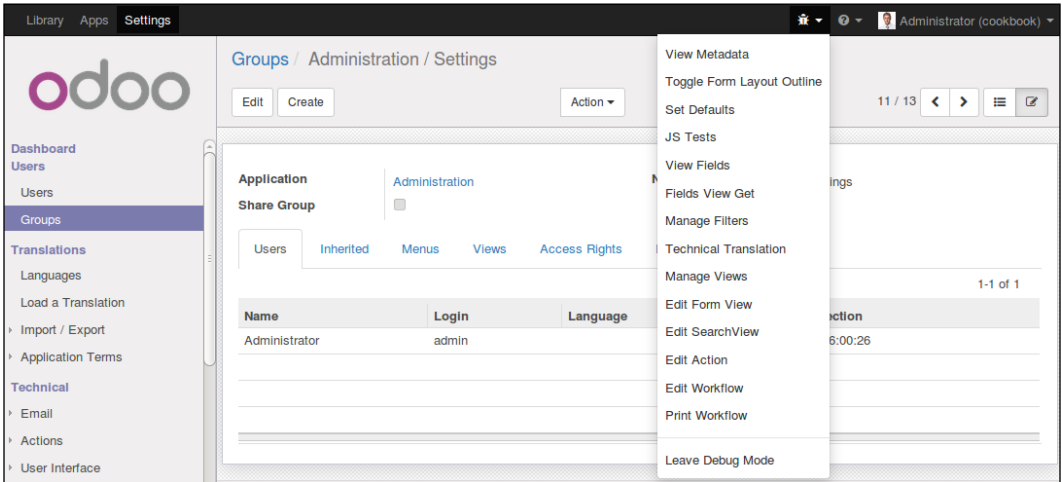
Library Apps Settings

Administrator (cookbook)

odoo

Dashboard
Users
Users
Groups
Translations
Languages
Load a Translation
Import / Export
Application Terms
Technical
Email
Actions
User Interface

Groups / Administration / Settings

Edit Create

Action

11 / 13

Application Administration
Share Group

N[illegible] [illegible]ings

Users Inherited Menus Views Access Rights

1-1 of 1

| Name | Login | Language | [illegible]ection |
|---|---|---|---|
| Administrator | admin | | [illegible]6:00:26 |

View Metadata
Toggle Form Layout Outline
Set Defaults
JS Tests
View Fields
Fields View Get
Manage Filters
Technical Translation
Manage Views
Edit Form View
Edit SearchView
Edit Action
Edit Workflow
Print Workflow
Leave Debug Mode